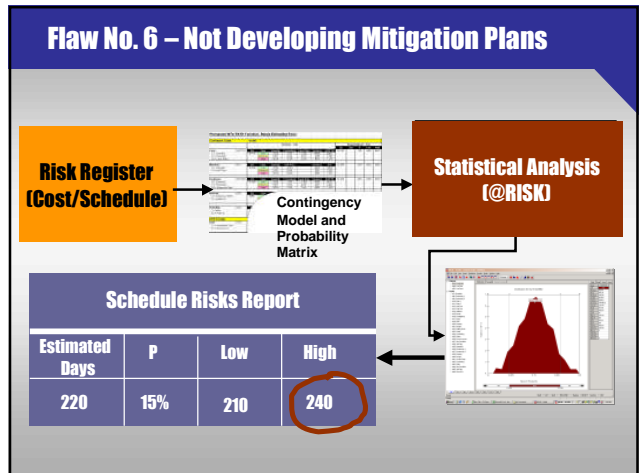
Flaw No. 6 – Not Developing Mitigation Plans

Risk Register (Cost/Schedule)

Contingency Model and Probability Matrix

Statistical Analysis (@RISK)

Schedule Risks Report

| Estimated Days | P | Low | High |
|---|---|---|---|
| 220 | 15% | 210 | 240 |